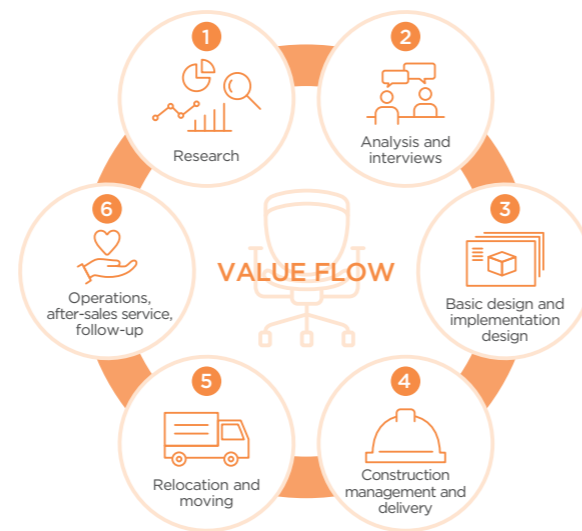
1
Research

2
Analysis and interviews

3
Basic design and implementation design

4
Construction management and delivery

5
Relocation and moving

6
Operations, after-sales service, follow-up

VALUE FLOW